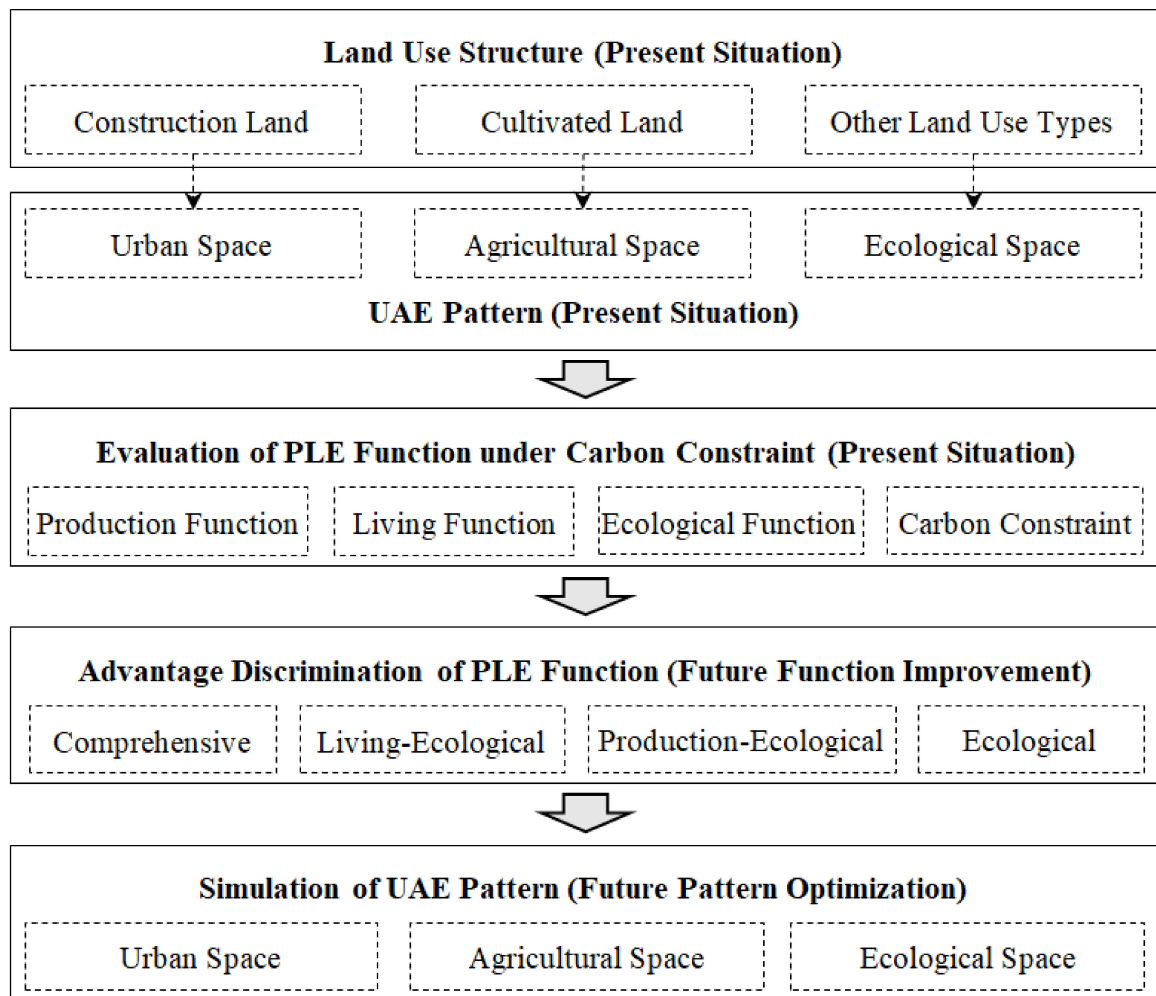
Land Use Structure (Present Situation)

Construction Land

Cultivated Land

Other Land Use Types

Urban Space

Agricultural Space

Ecological Space

UAE Pattern (Present Situation)

Evaluation of PLE Function under Carbon Constraint (Present Situation)

Production Function

Living Function

Ecological Function

Carbon Constraint

Advantage Discrimination of PLE Function (Future Function Improvement)

Comprehensive

Living-Ecological

Production-Ecological

Ecological

Simulation of UAE Pattern (Future Pattern Optimization)

Urban Space

Agricultural Space

Ecological Space